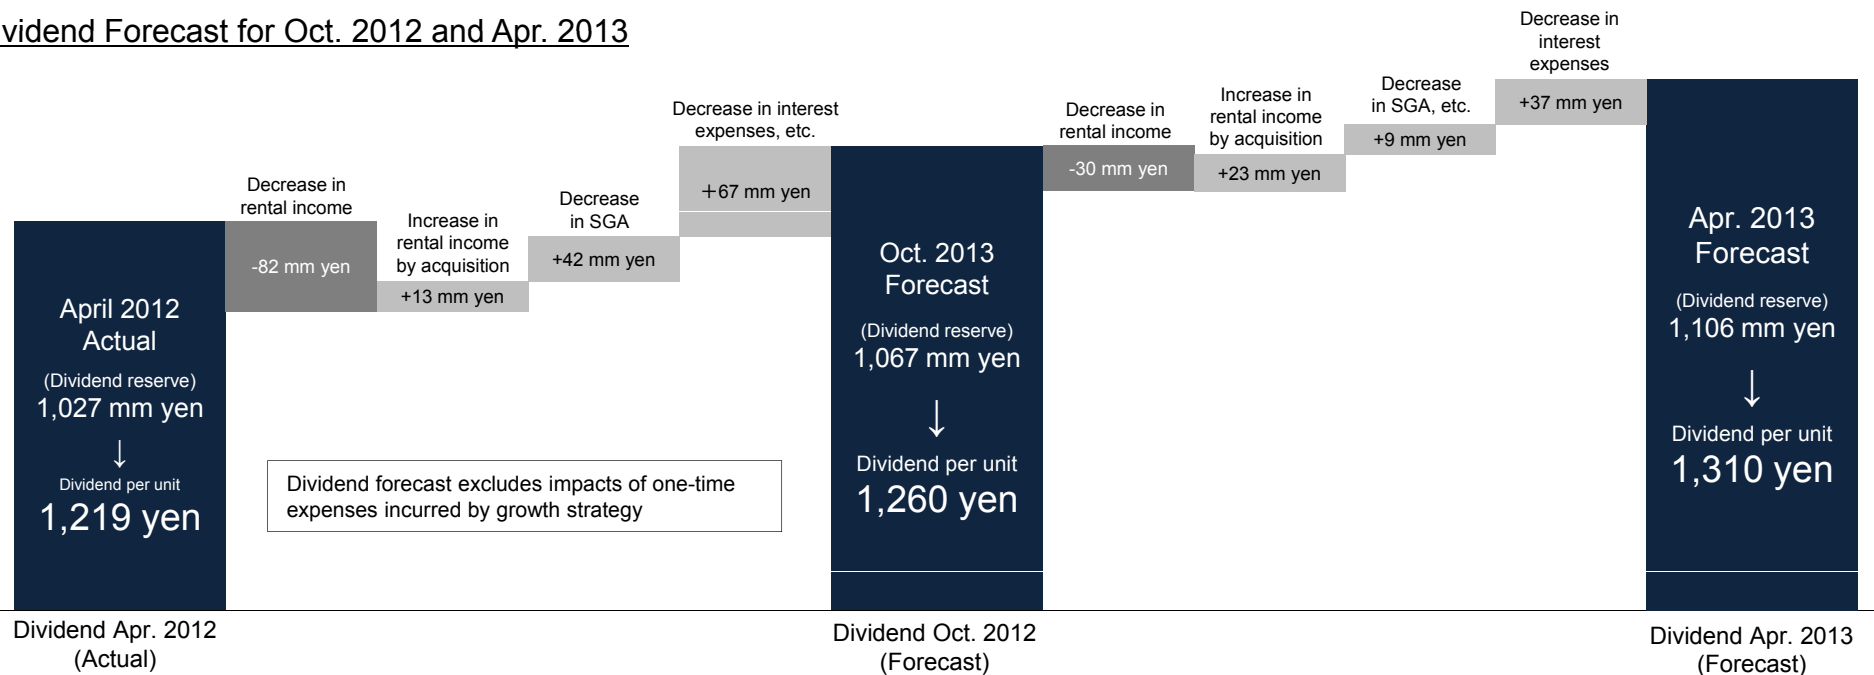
vidend Forecast for Oct. 2012 and Apr. 2013

April 2012 Actual

(Dividend reserve)

1,027 mm yen

↓

Dividend per unit

1,219 yen

Decrease in rental income

-82 mm yen

Increase in rental income by acquisition

+13 mm yen

Decrease in SGA

+42 mm yen

Decrease in interest expenses, etc.

+67 mm yen

Dividend forecast excludes impacts of one-time expenses incurred by growth strategy

Oct. 2013 Forecast

(Dividend reserve)

1,067 mm yen

↓

Dividend per unit

1,260 yen

Decrease in rental income

-30 mm yen

Increase in rental income by acquisition

+23 mm yen

Decrease in SGA, etc.

+9 mm yen

Decrease in interest expenses

+37 mm yen

Apr. 2013 Forecast

(Dividend reserve)

1,106 mm yen

↓

Dividend per unit

1,310 yen

Dividend Apr. 2012 (Actual)

Dividend Oct. 2012 (Forecast)

Dividend Apr. 2013 (Forecast)